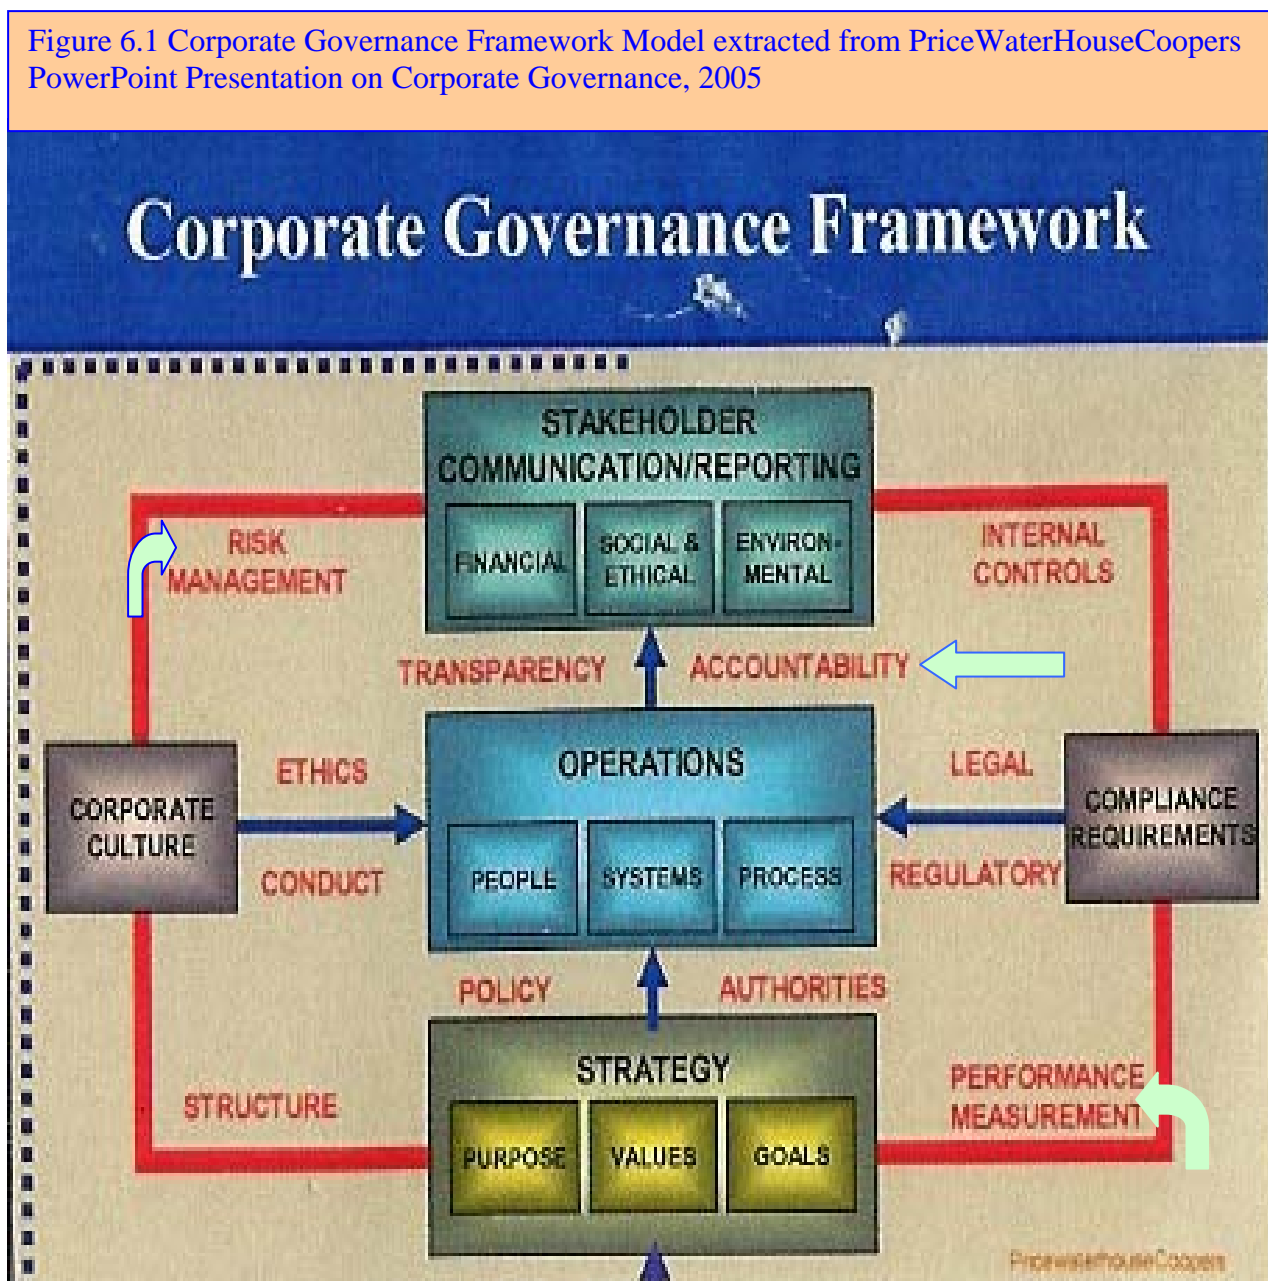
Figure 6.1 Corporate Governance Framework Model extracted from PriceWaterHouseCoopers PowerPoint Presentation on Corporate Governance, 2005

Corporate Governance Framework

STAKEHOLDER COMMUNICATION/REPORTING

FINANCIAL

SOCIAL & ETHICAL

ENVIRON-MENTAL

RISK MANAGEMENT

INTERNAL CONTROLS

TRANSPARENCY

ACCOUNTABILITY

CORPORATE CULTURE

ETHICS

CONDUCT

OPERATIONS

PEOPLE

SYSTEMS

PROCESS

LEGAL

REGULATORY

COMPLIANCE REQUIREMENTS

POLICY

AUTHORITIES

STRATEGY

PURPOSE

VALUES

GOALS

STRUCTURE

PERFORMANCE MEASUREMENT

PricewaterhouseCoopers